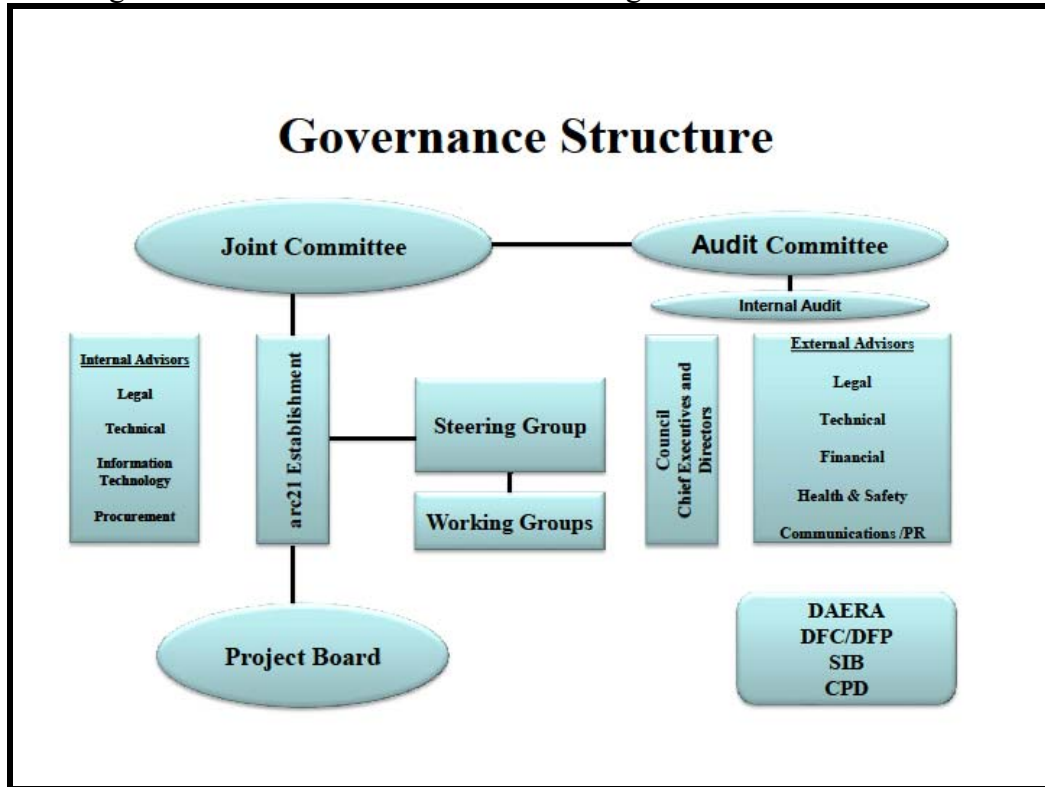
Governance Structure

Joint Committee

Audit Committee

Internal Audit

Internal Advisors

Legal

Technical

Information Technology

Procurement

arc21 Establishment

Steering Group

Working Groups

Council Chief Executives and Directors

External Advisors

Legal

Technical

Financial

Health & Safety

Communications /PR

DAERA
DFC/DFP
SIB
CPD

Project Board